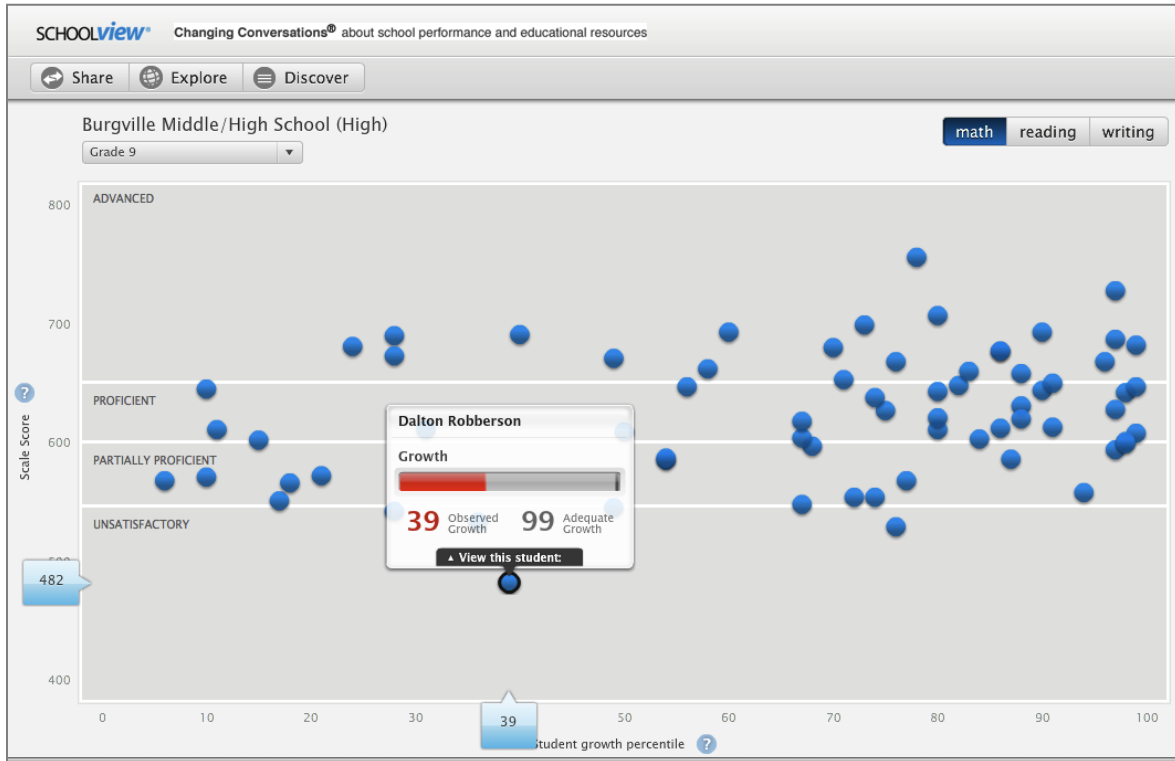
SCHOOLview® Changing Conversations® about school performance and educational resources

Share Explore Discover

Burgville Middle/High School (High)

Grade 9

math reading writing

800
700
600
500
400

Scale Score

ADVANCED

PROFICIENT

PARTIALLY PROFICIENT

UNSATISFACTORY

Dalton Robberson

Growth

39 Observed Growth 99 Adequate Growth

View this student:

482

0 10 20 30 39 50 60 70 80 90 100

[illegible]tudent growth percentile